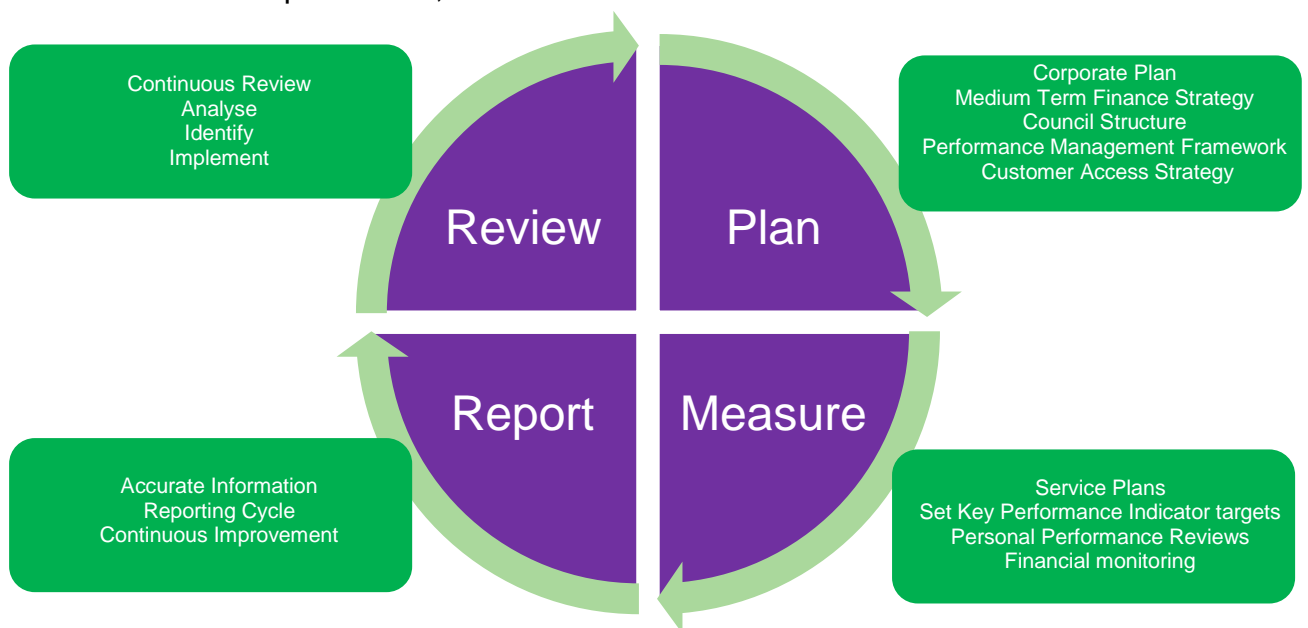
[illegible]

Continuous Review
Analyse
Identify
Implement

Review

Plan

Corporate Plan
Medium Term Finance Strategy
Council Structure
Performance Management Framework
Customer Access Strategy

Report

Measure

Accurate Information
Reporting Cycle
Continuous Improvement

Service Plans
Set Key Performance Indicator targets
Personal Performance Reviews
Financial monitoring